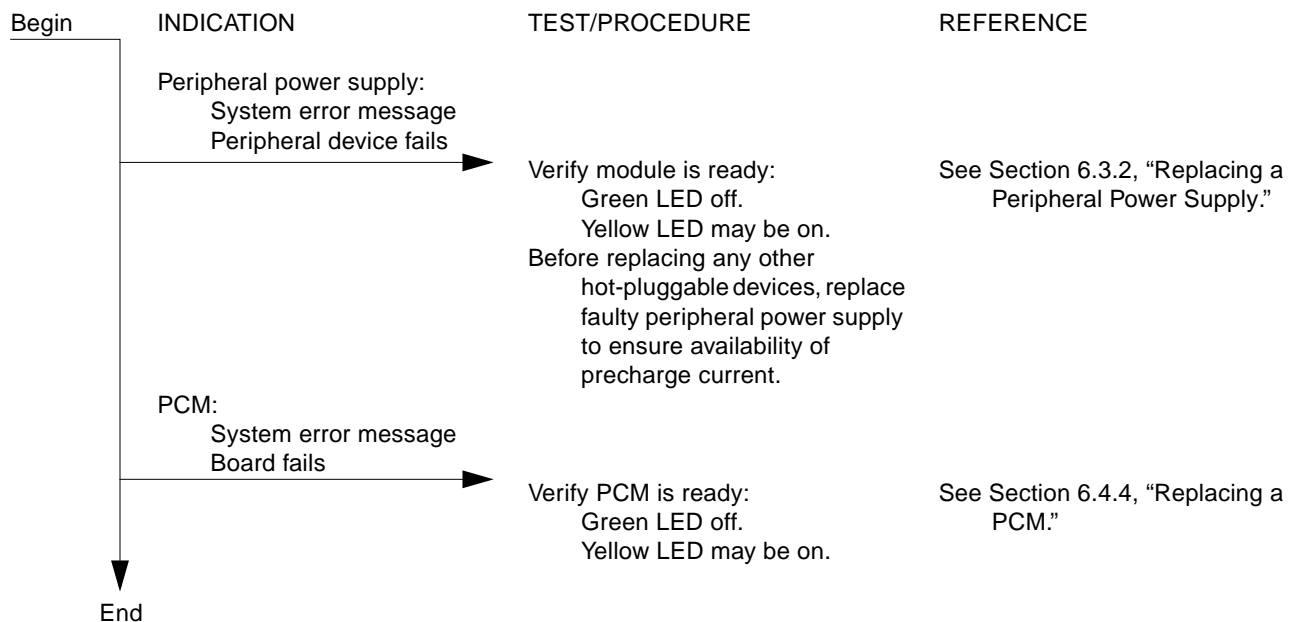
Begin

INDICATION

TEST/PROCEDURE

REFERENCE

Peripheral power supply:
System error message
Peripheral device fails

Verify module is ready:
Green LED off.
Yellow LED may be on.
Before replacing any other hot-pluggable devices, replace faulty peripheral power supply to ensure availability of precharge current.

See Section 6.3.2, "Replacing a Peripheral Power Supply."

PCM:
System error message
Board fails

Verify PCM is ready:
Green LED off.
Yellow LED may be on.

See Section 6.4.4, "Replacing a PCM."

End